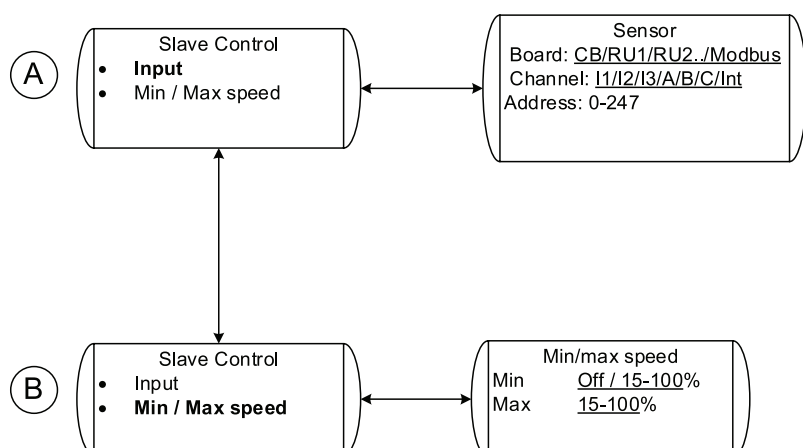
A

Slave Control
- Input
- Min / Max speed

Sensor
Board: CB/RU1/RU2../Modbus
Channel: I1/I2/I3/A/B/C/Int
Address: 0-247

B

Slave Control
- Input
- Min / Max speed

Min/max speed
Min Off / 15-100%
Max 15-100%